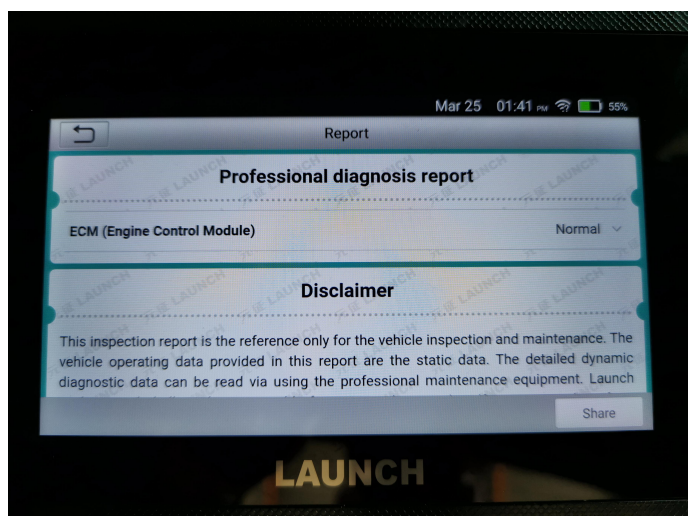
Mar 25 01:41 PM 55%

Report

Professional diagnosis report

ECM (Engine Control Module)

Normal

Disclaimer

This inspection report is the reference only for the vehicle inspection and maintenance. The vehicle operating data provided in this report are the static data. The detailed dynamic diagnostic data can be read via using the professional maintenance equipment. Launch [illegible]

Share

LAUNCH